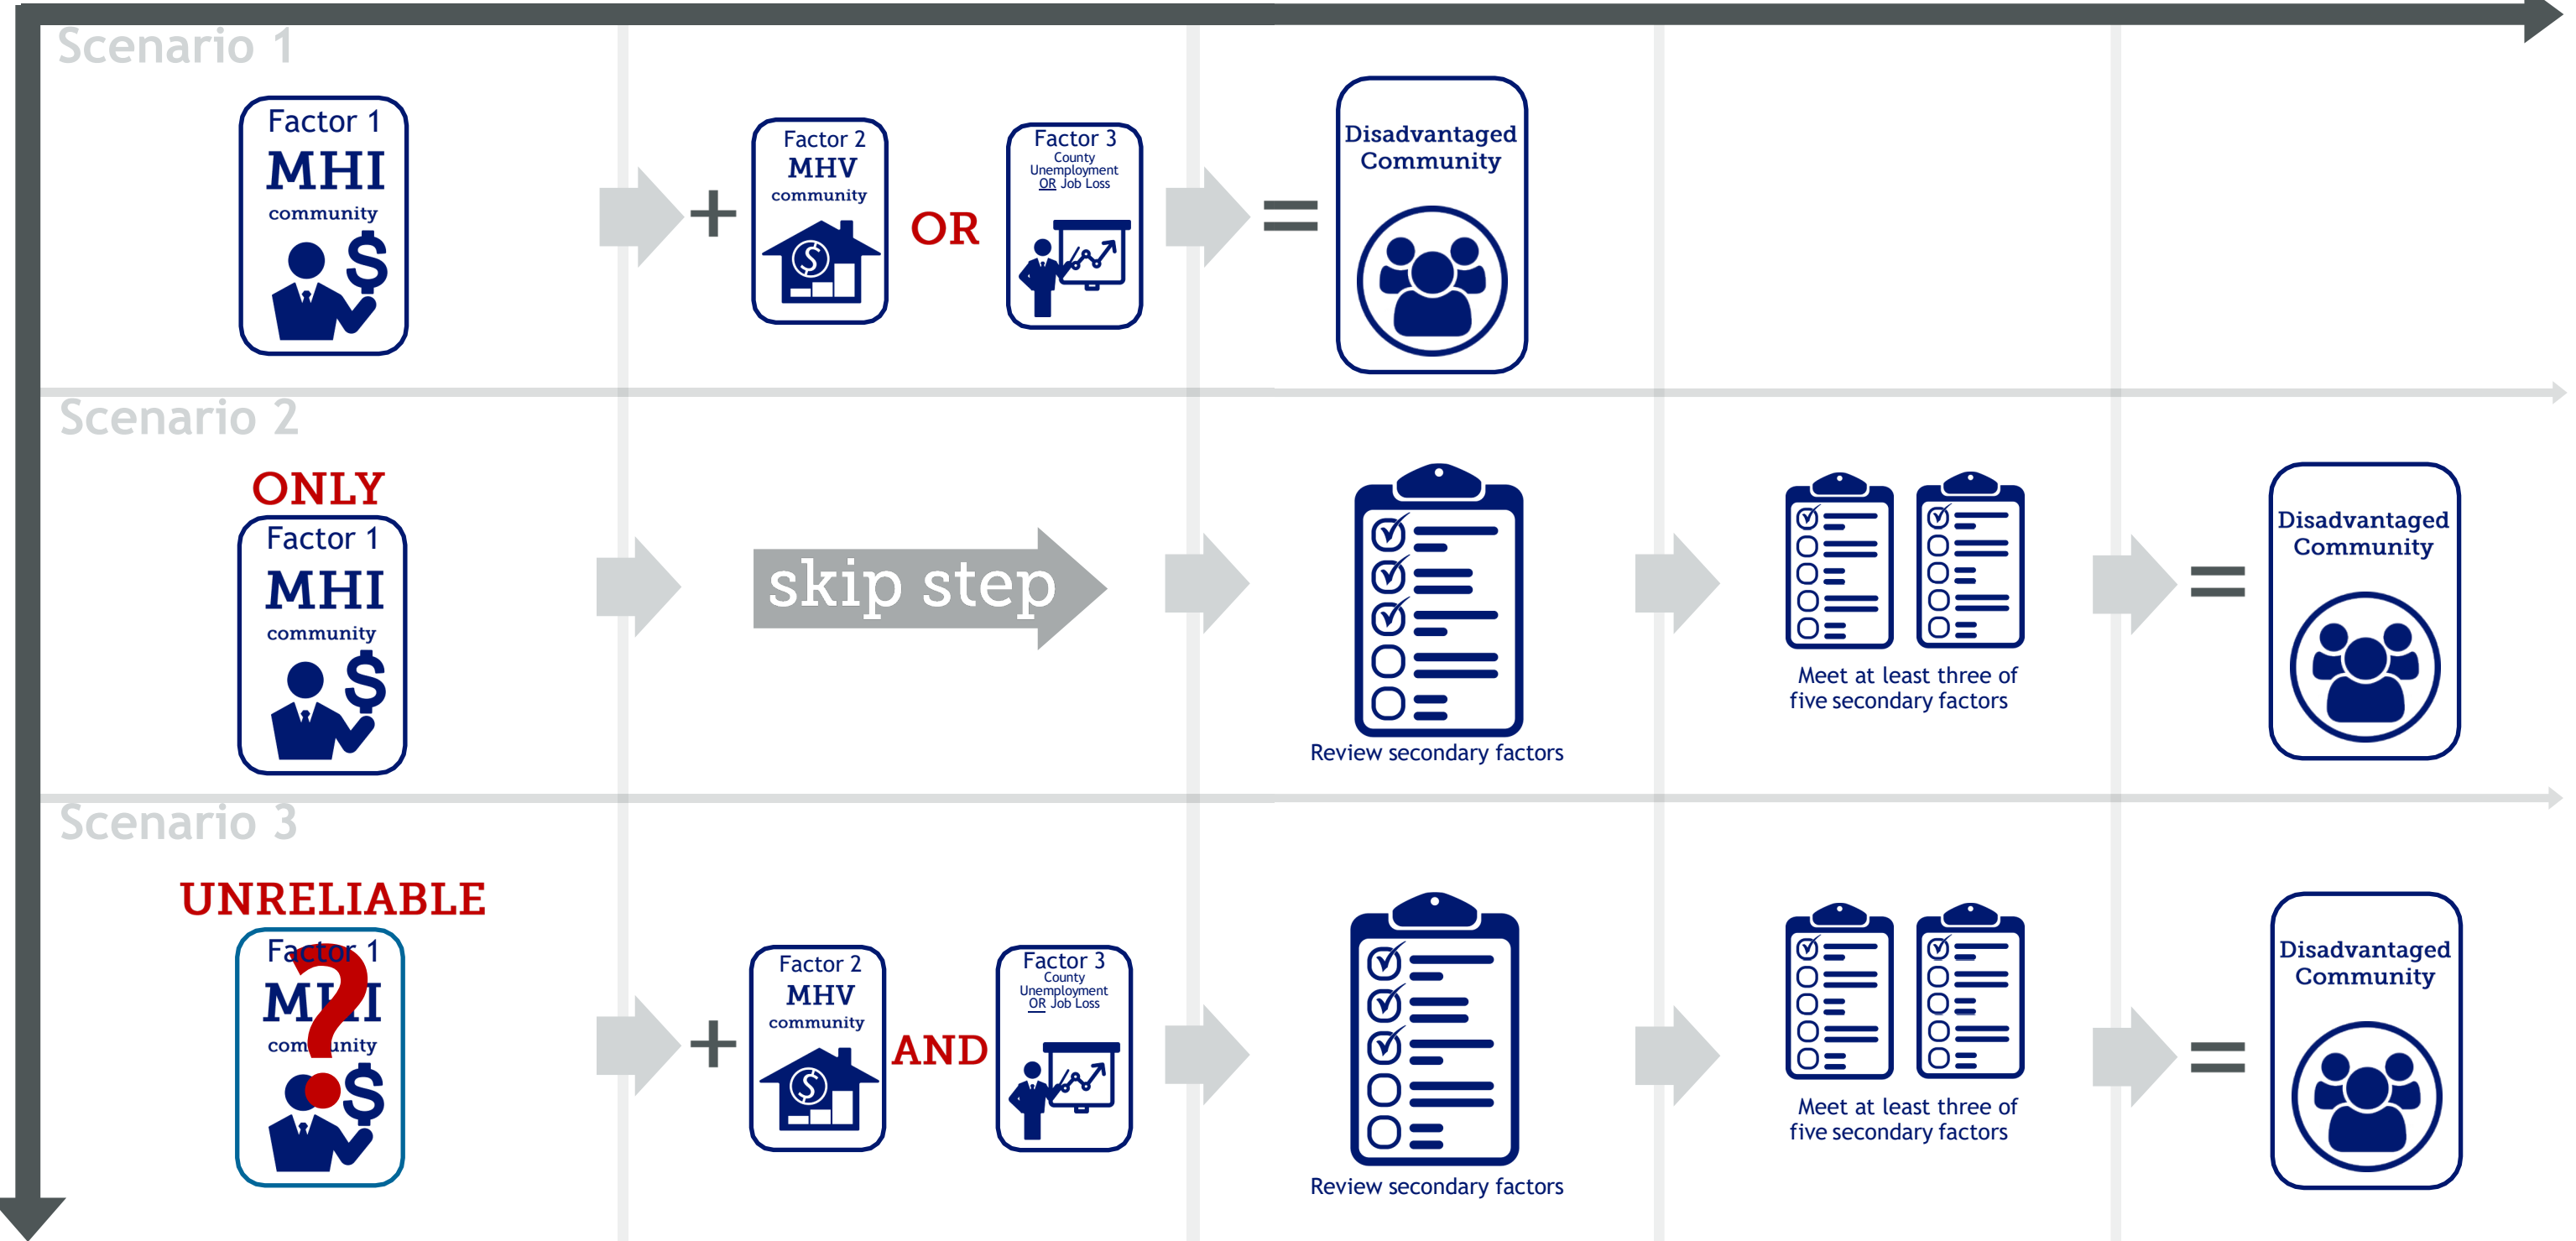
Scenario 1

Factor 1
MHI
community

+

Factor 2
MHV
community

OR

Factor 3
County Unemployment OR Job Loss

=

Disadvantaged Community

Scenario 2

ONLY
Factor 1
MHI
community

skip step

Review secondary factors

Meet at least three of five secondary factors

=

Disadvantaged Community

Scenario 3

UNRELIABLE
Factor 1
MHI
community

+

Factor 2
MHV
community

AND

Factor 3
County Unemployment OR Job Loss

Review secondary factors

Meet at least three of five secondary factors

=

Disadvantaged Community